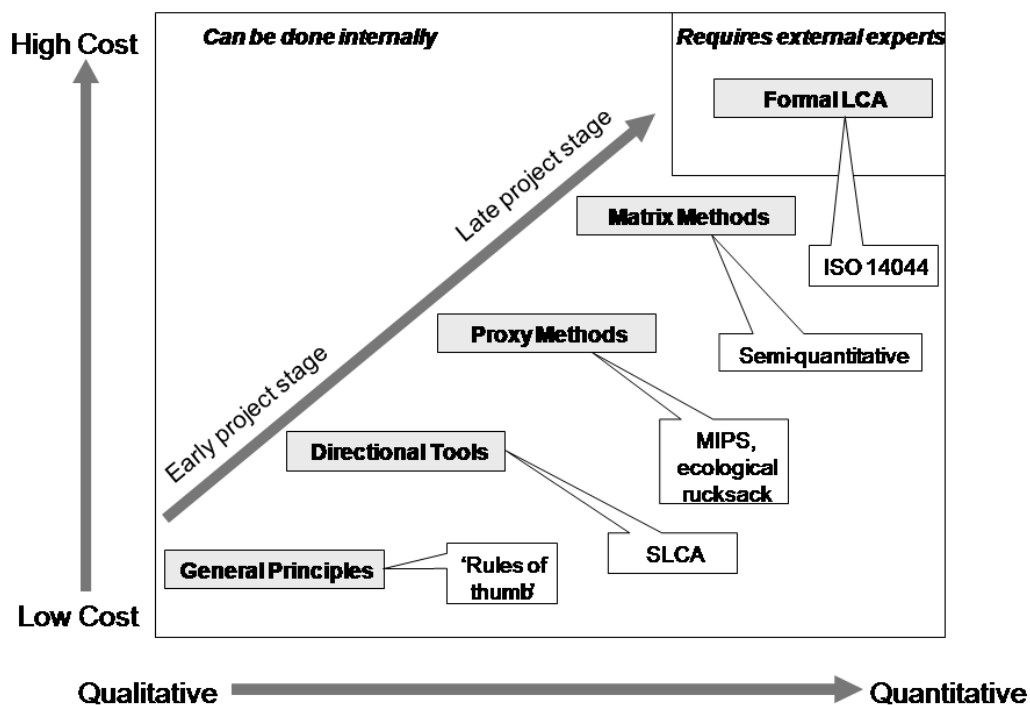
High Cost

Can be done internally

Requires external experts

Formal LCA

Late project stage

Matrix Methods

ISO 14044

Proxy Methods

Semi-quantitative

Early project stage

Directional Tools

MIPS, ecological rucksack

SLCA

General Principles

'Rules of thumb'

Low Cost

Qualitative

Quantitative